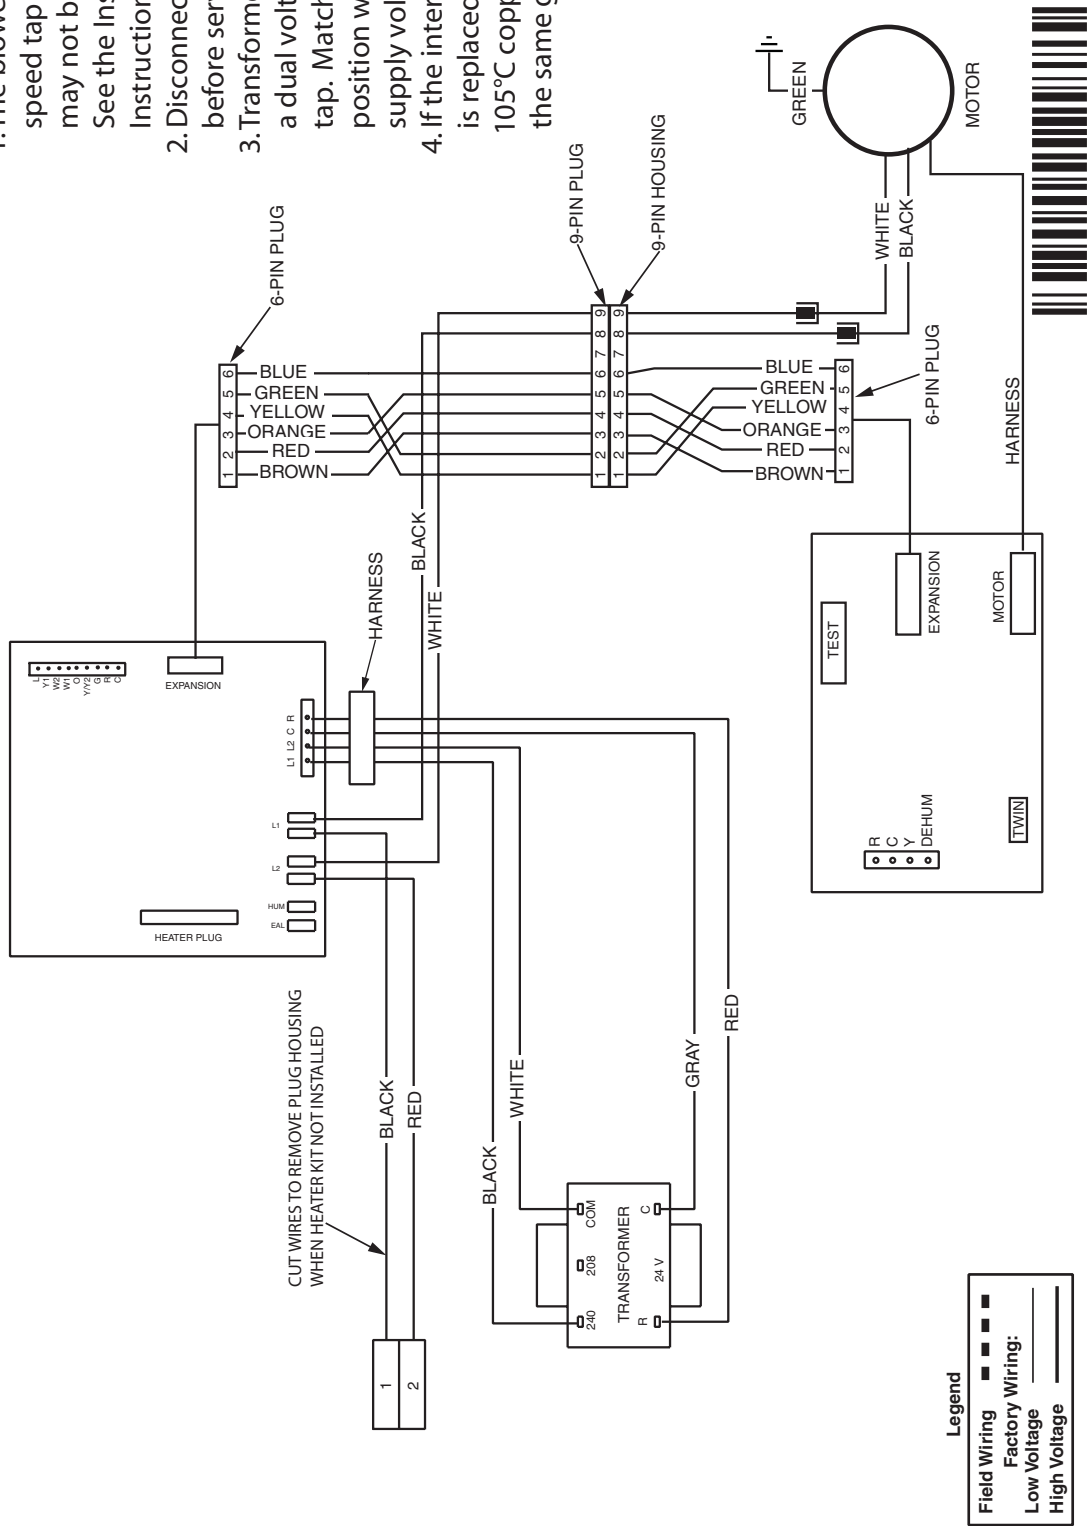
1. The blowe
speed tap
may not b
See the Ins
Instructior
2. Disconnec
before ser
3. Transform
a dual volt
tap. Match
position w
supply vol
4. If the inter
is replacec
105°C copp
the same g

GREEN
MOTOR
WHITE
BLACK
9-PIN PLUG
9-PIN HOUSING
6-PIN PLUG
BLUE
GREEN
YELLOW
ORANGE
RED
BROWN
6-PIN PLUG
BLUE
GREEN
YELLOW
ORANGE
RED
BROWN
HARNESS
BLACK
WHITE
HARNESS
EXPANSION
MOTOR
TEST
EXPANSION
L Y1 W2 W1 O Y/Y2 G R C
L1 L2 C R
L1
L2
HUM
EAL
HEATER PLUG
R C Y DEHUM
TWIN
CUT WIRES TO REMOVE PLUG HOUSING WHEN HEATER KIT NOT INSTALLED
BLACK
RED
BLACK
WHITE
GRAY
RED
COM
208
240
C
R
TRANSFORMER
24 V
1
2

Legend
Field Wiring
Factory Wiring:
Low Voltage
High Voltage